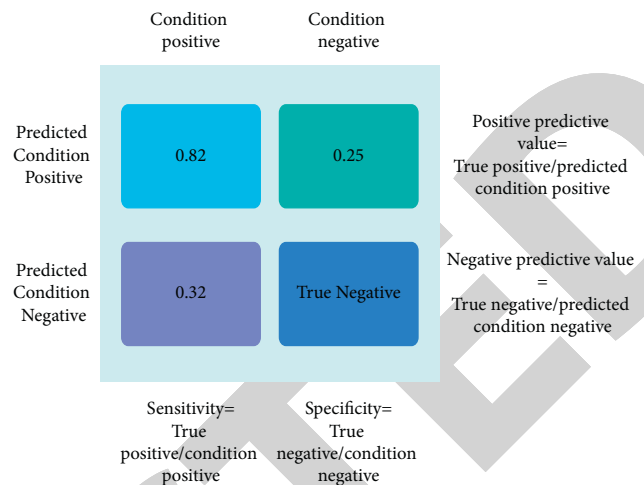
|  | Condition positive | Condition negative |  |
|---|---|---|---|
| Predicted Condition Positive | 0.82 | 0.25 | Positive predictive value= True positive/predicted condition positive |
| Predicted Condition Negative | 0.32 | True Negative | Negative predictive value = True negative/predicted condition negative |
|  | Sensitivity= True positive/condition positive | Specificity= True negative/condition negative |  |